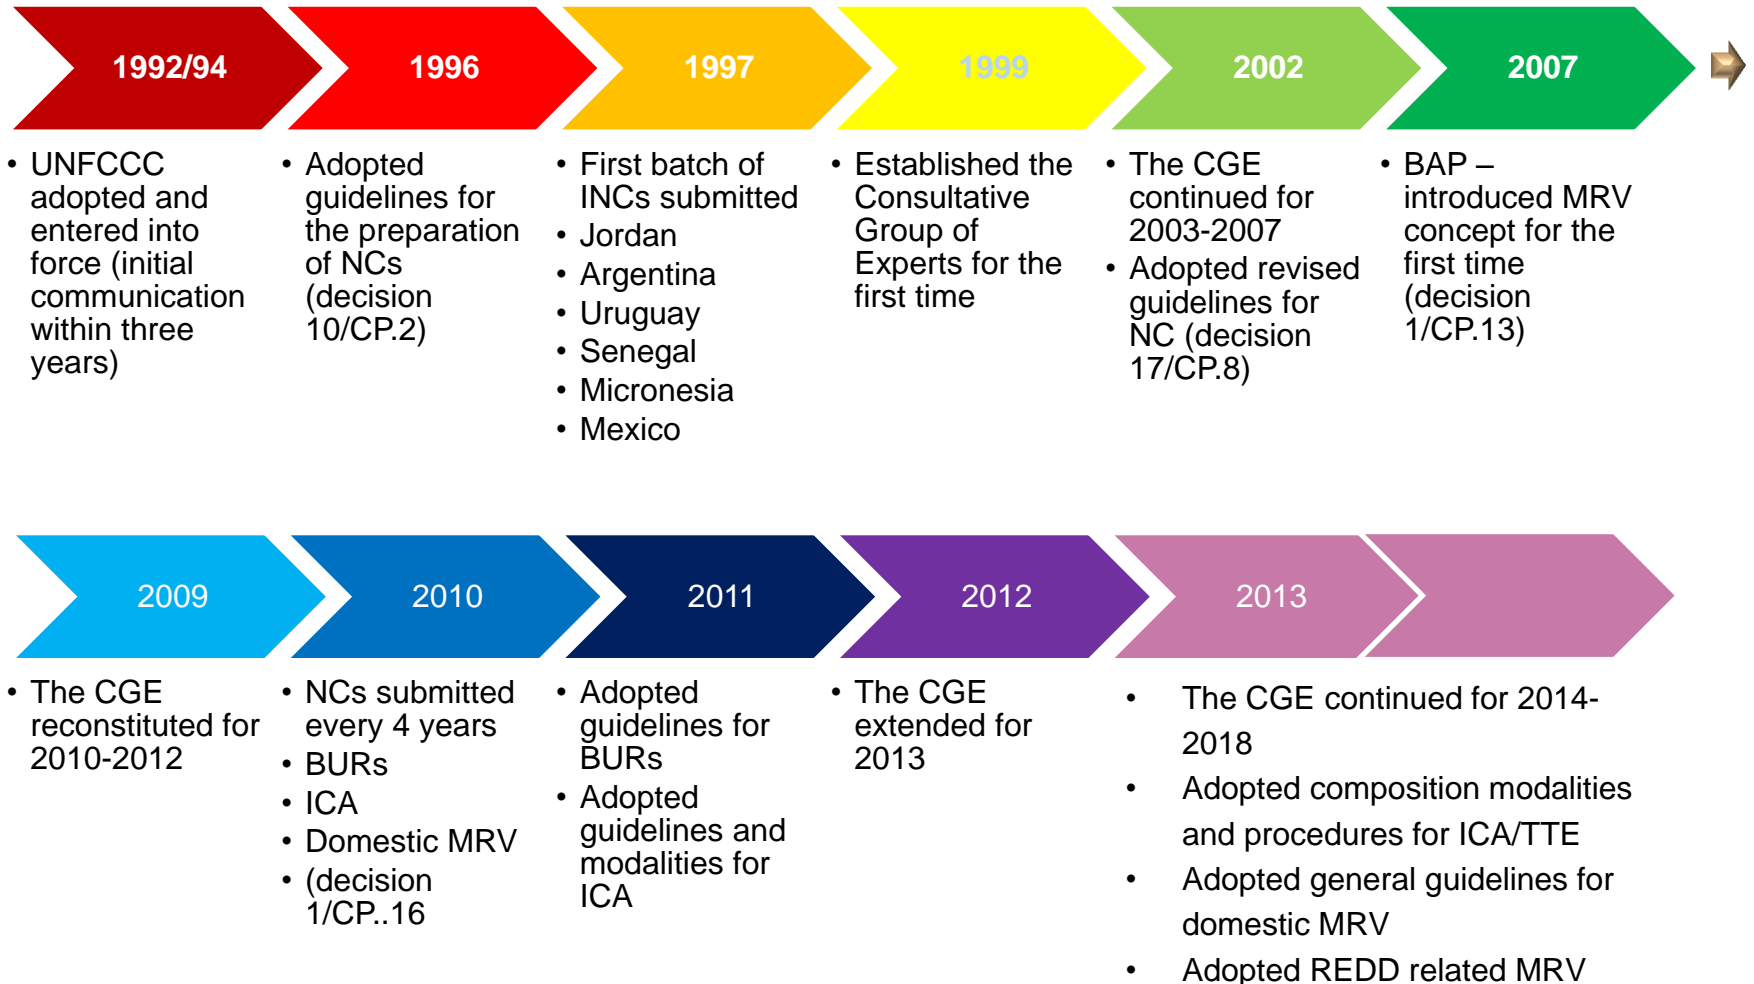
1992/94

1996

1997

1999

2002

2007

• UNFCCC adopted and entered into force (initial communication within three years)

• Adopted guidelines for the preparation of NCs (decision 10/CP.2)

• First batch of INCs submitted
• Jordan
• Argentina
• Uruguay
• Senegal
• Micronesia
• Mexico

• Established the Consultative Group of Experts for the first time

• The CGE continued for 2003-2007
• Adopted revised guidelines for NC (decision 17/CP.8)

• BAP – introduced MRV concept for the first time (decision 1/CP.13)

2009

2010

2011

2012

2013

• The CGE reconstituted for 2010-2012

• NCs submitted every 4 years
• BURs
• ICA
• Domestic MRV
• (decision 1/CP..16

• Adopted guidelines for BURs
• Adopted guidelines and modalities for ICA

• The CGE extended for 2013

• The CGE continued for 2014-2018
• Adopted composition modalities and procedures for ICA/TTE
• Adopted general guidelines for domestic MRV
• Adopted REDD related MRV